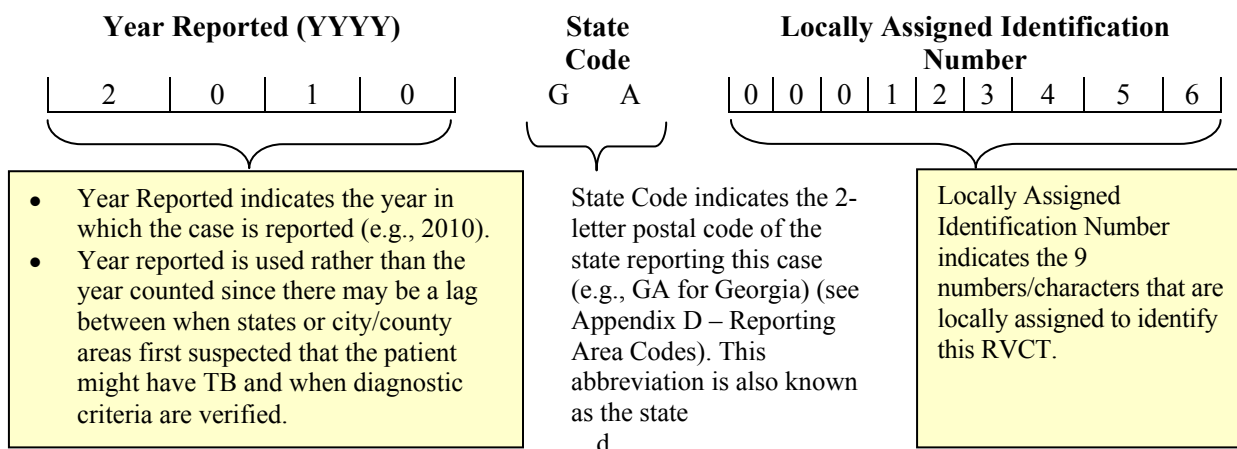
**Year Reported (YYYY)**

| 2 | 0 | 1 | 0 |
|---|---|---|---|

**State Code**

G A

**Locally Assigned Identification Number**

| 0 | 0 | 0 | 1 | 2 | 3 | 4 | 5 | 6 |
|---|---|---|---|---|---|---|---|---|

- Year Reported indicates the year in which the case is reported (e.g., 2010).
- Year reported is used rather than the year counted since there may be a lag between when states or city/county areas first suspected that the patient might have TB and when diagnostic criteria are verified.

State Code indicates the 2-letter postal code of the state reporting this case (e.g., GA for Georgia) (see Appendix D – Reporting Area Codes). This abbreviation is also known as the state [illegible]

Locally Assigned Identification Number indicates the 9 numbers/characters that are locally assigned to identify this RVCT.